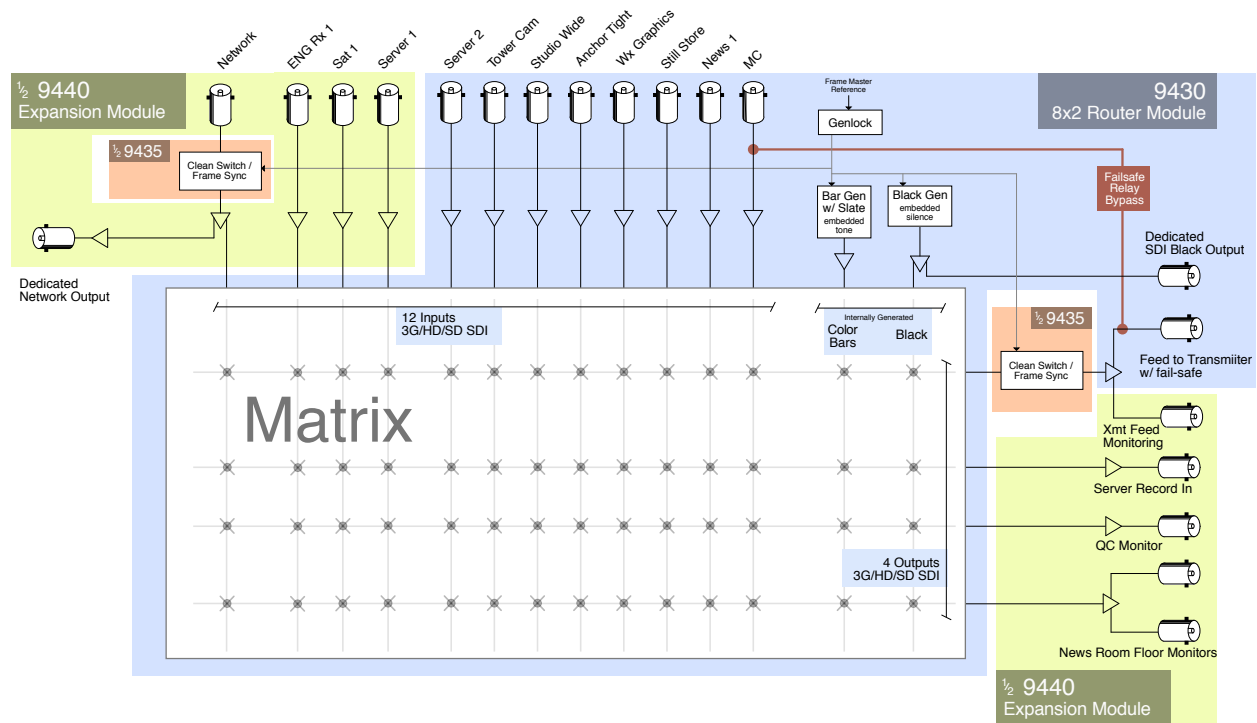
½ 9440
Expansion Module

Network

ENG Rx 1

Sat 1

Server 1

Server 2

Tower Cam

Studio Wide

Anchor Tight

Wx Graphics

Still Store

News 1

MC

Frame Master Reference

Genlock

9430
8x2 Router Module

½ 9435

Clean Switch / Frame Sync

Failsafe Relay Bypass

Bar Gen w/ Slate
embedded tone

Black Gen
embedded silence

Dedicated SDI Black Output

Dedicated Network Output

12 Inputs
3G/HD/SD SDI

Internally Generated

Color Bars

Black

½ 9435

Clean Switch / Frame Sync

Feed to Transmiiter w/ fail-safe

Matrix

Xmt Feed Monitoring

Server Record In

QC Monitor

4 Outputs
3G/HD/SD SDI

News Room Floor Monitors

½ 9440
Expansion Module